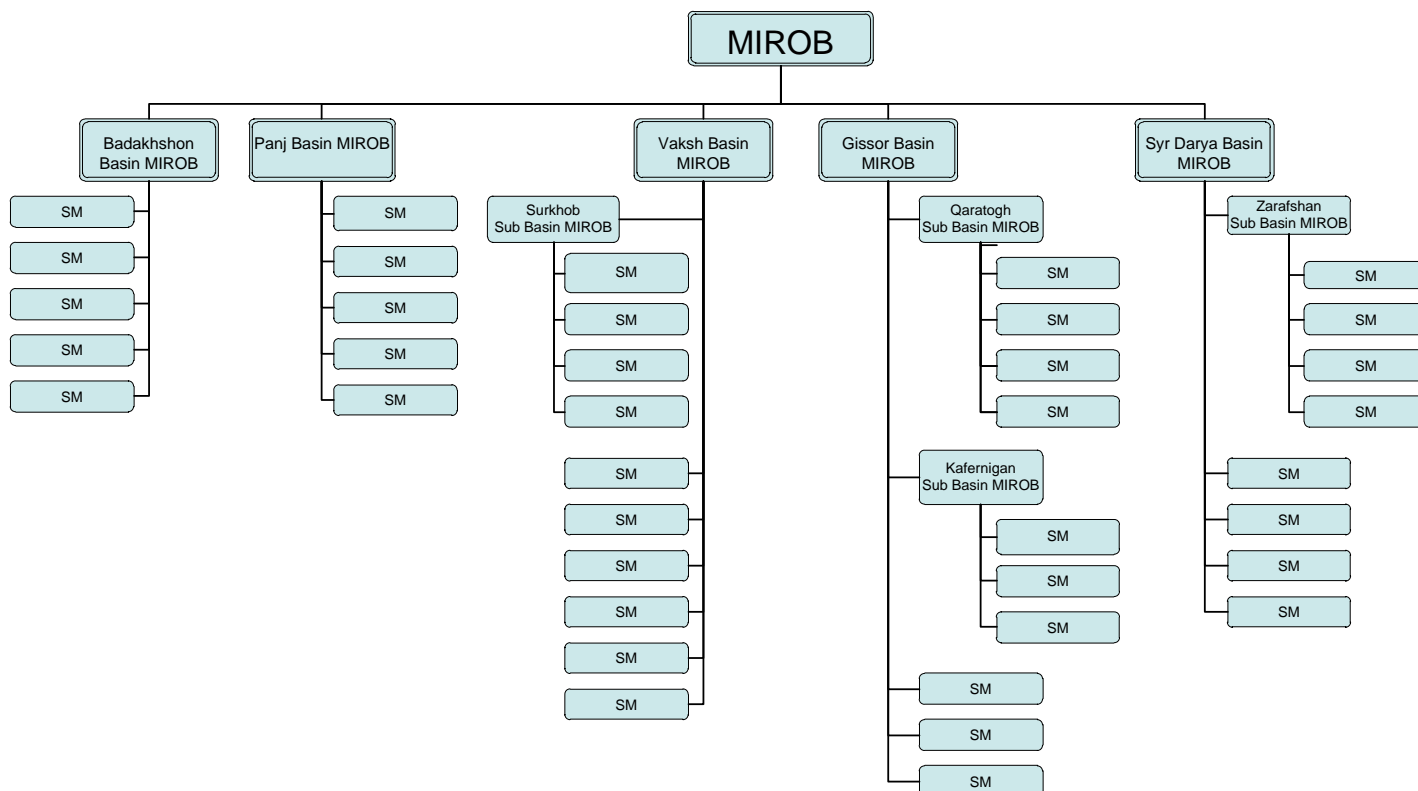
MIROB

Badakhshon Basin MIROB

SM
SM
SM
SM
SM

Panj Basin MIROB

SM
SM
SM
SM
SM

Vaksh Basin MIROB

Surkhob Sub Basin MIROB

SM
SM
SM
SM

SM
SM
SM
SM
SM
SM

Gissor Basin MIROB

Qaratogh Sub Basin MIROB

SM
SM
SM
SM

Kafernigan Sub Basin MIROB

SM
SM
SM

SM
SM
SM

Syr Darya Basin MIROB

Zarafshan Sub Basin MIROB

SM
SM
SM
SM

SM
SM
SM
SM